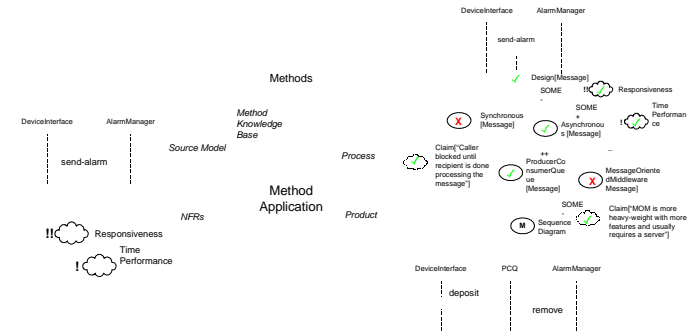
DeviceInterface AlarmManager

send-alarm

Methods

Design[Message]

SOME -

!! Responsiveness

SOME +

Method Knowledge Base

Time Performance

DeviceInterface AlarmManager

Synchronous [Message]

Asynchronous [Message]

!

Source Model

send-alarm

Process

Claim["Caller blocked until recipient is done processing the message"]

++ ProducerConsumerQueue [Message]

-

MessageOrientedMiddleware Message]

Method Application

NFRs

Product

SOME -

Claim["MOM is more heavy-weight with more features and usually requires a server"]

M Sequence Diagram

!! Responsiveness

! Time Performance

DeviceInterface PCQ AlarmManager

deposit

remove